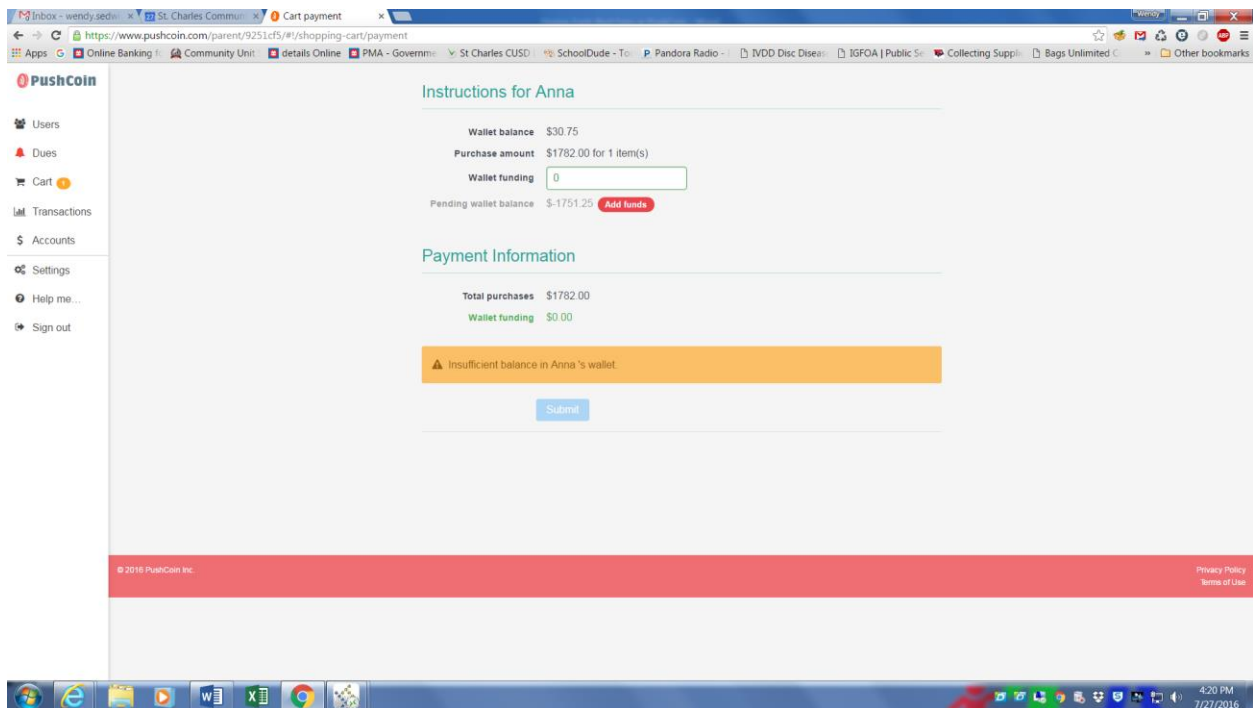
Inbox - wendy.sedw ×
St. Charles Commun ×
Cart payment ×
Wendy
https://www.pushcoin.com/parent/9251cf5/#!/shopping-cart/payment
Apps Online Banking f Community Unit details Online PMA - Governme St Charles CUSD SchoolDude - To Pandora Radio - IVDD Disc Diseas IGFOA | Public Se Collecting Suppli Bags Unlimited C » Other bookmarks

PushCoin
Users
Dues
Cart 1
Transactions
Accounts
Settings
Help me...
Sign out

Instructions for Anna

Wallet balance $30.75
Purchase amount $1782.00 for 1 item(s)
Wallet funding 0
Pending wallet balance $-1751.25 Add funds

Payment Information

Total purchases $1782.00
Wallet funding $0.00

Insufficient balance in Anna 's wallet.

Submit

© 2016 PushCoin Inc.
Privacy Policy
Terms of Use

4:20 PM
7/27/2016